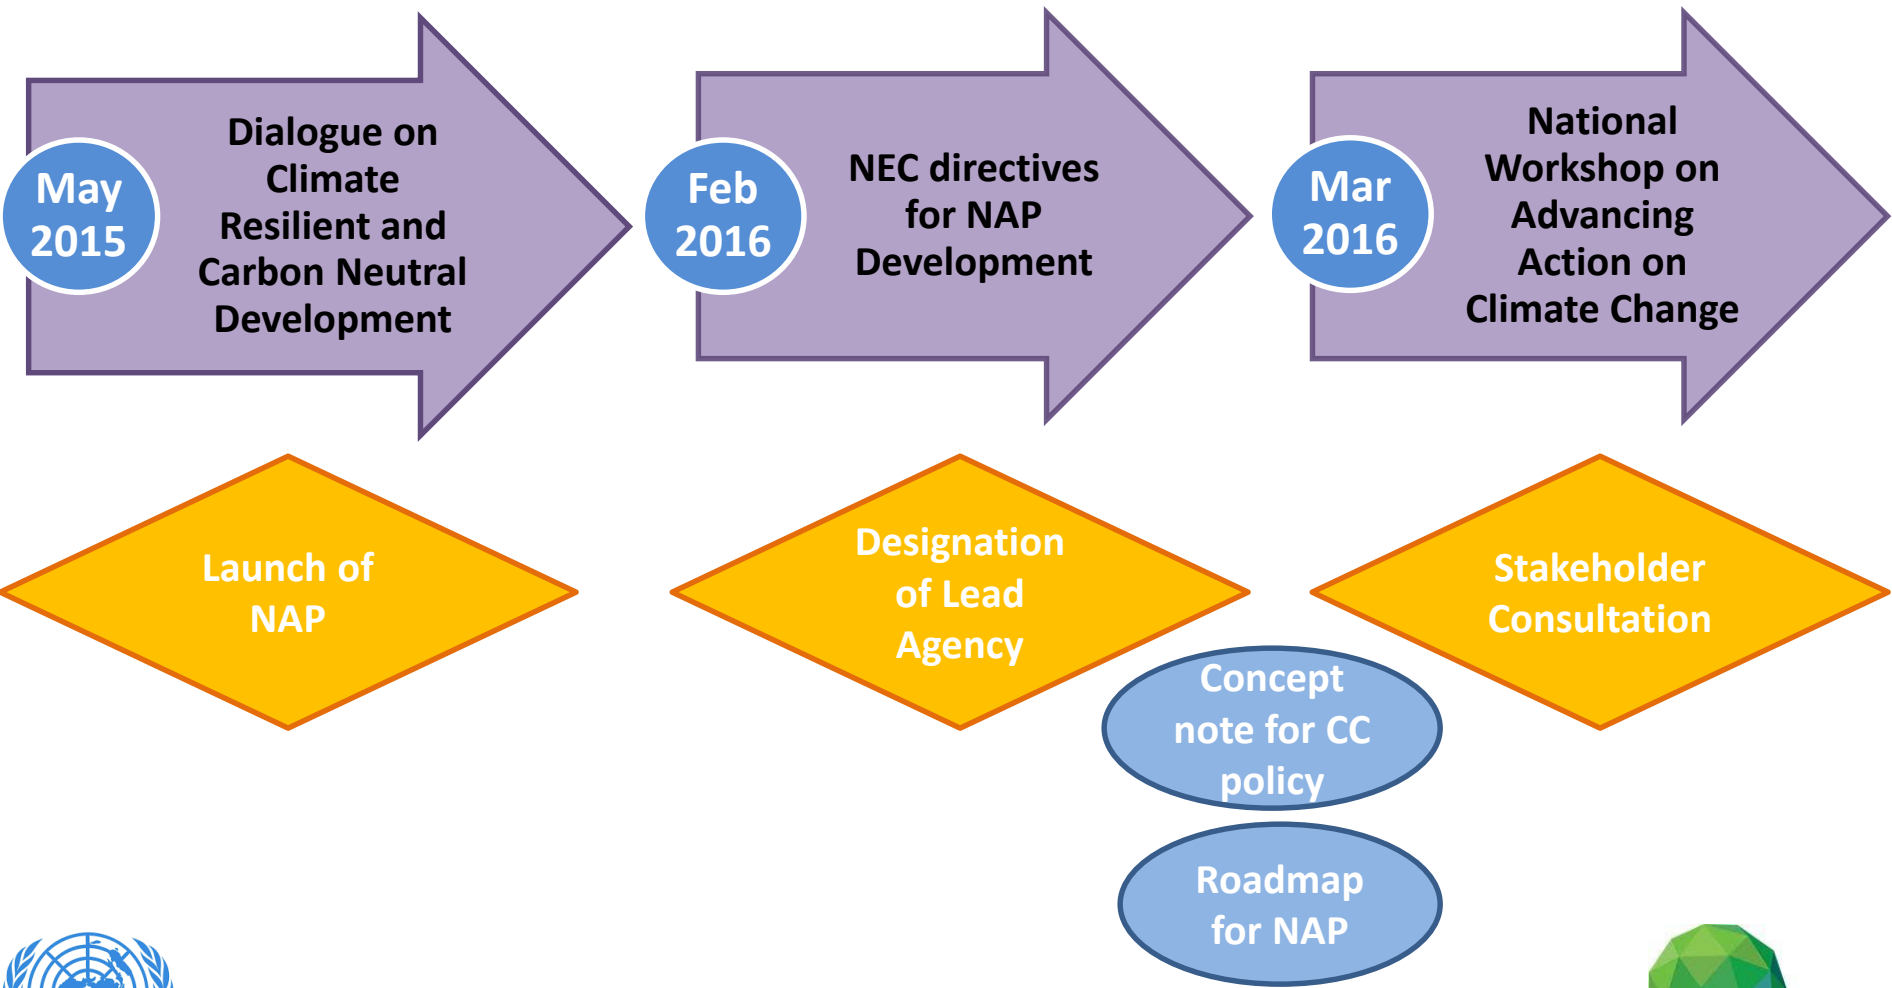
May 2015

Dialogue on Climate Resilient and Carbon Neutral Development

Feb 2016

NEC directives for NAP Development

Mar 2016

National Workshop on Advancing Action on Climate Change

Launch of NAP

Designation of Lead Agency

Stakeholder Consultation

Concept note for CC policy

Roadmap for NAP